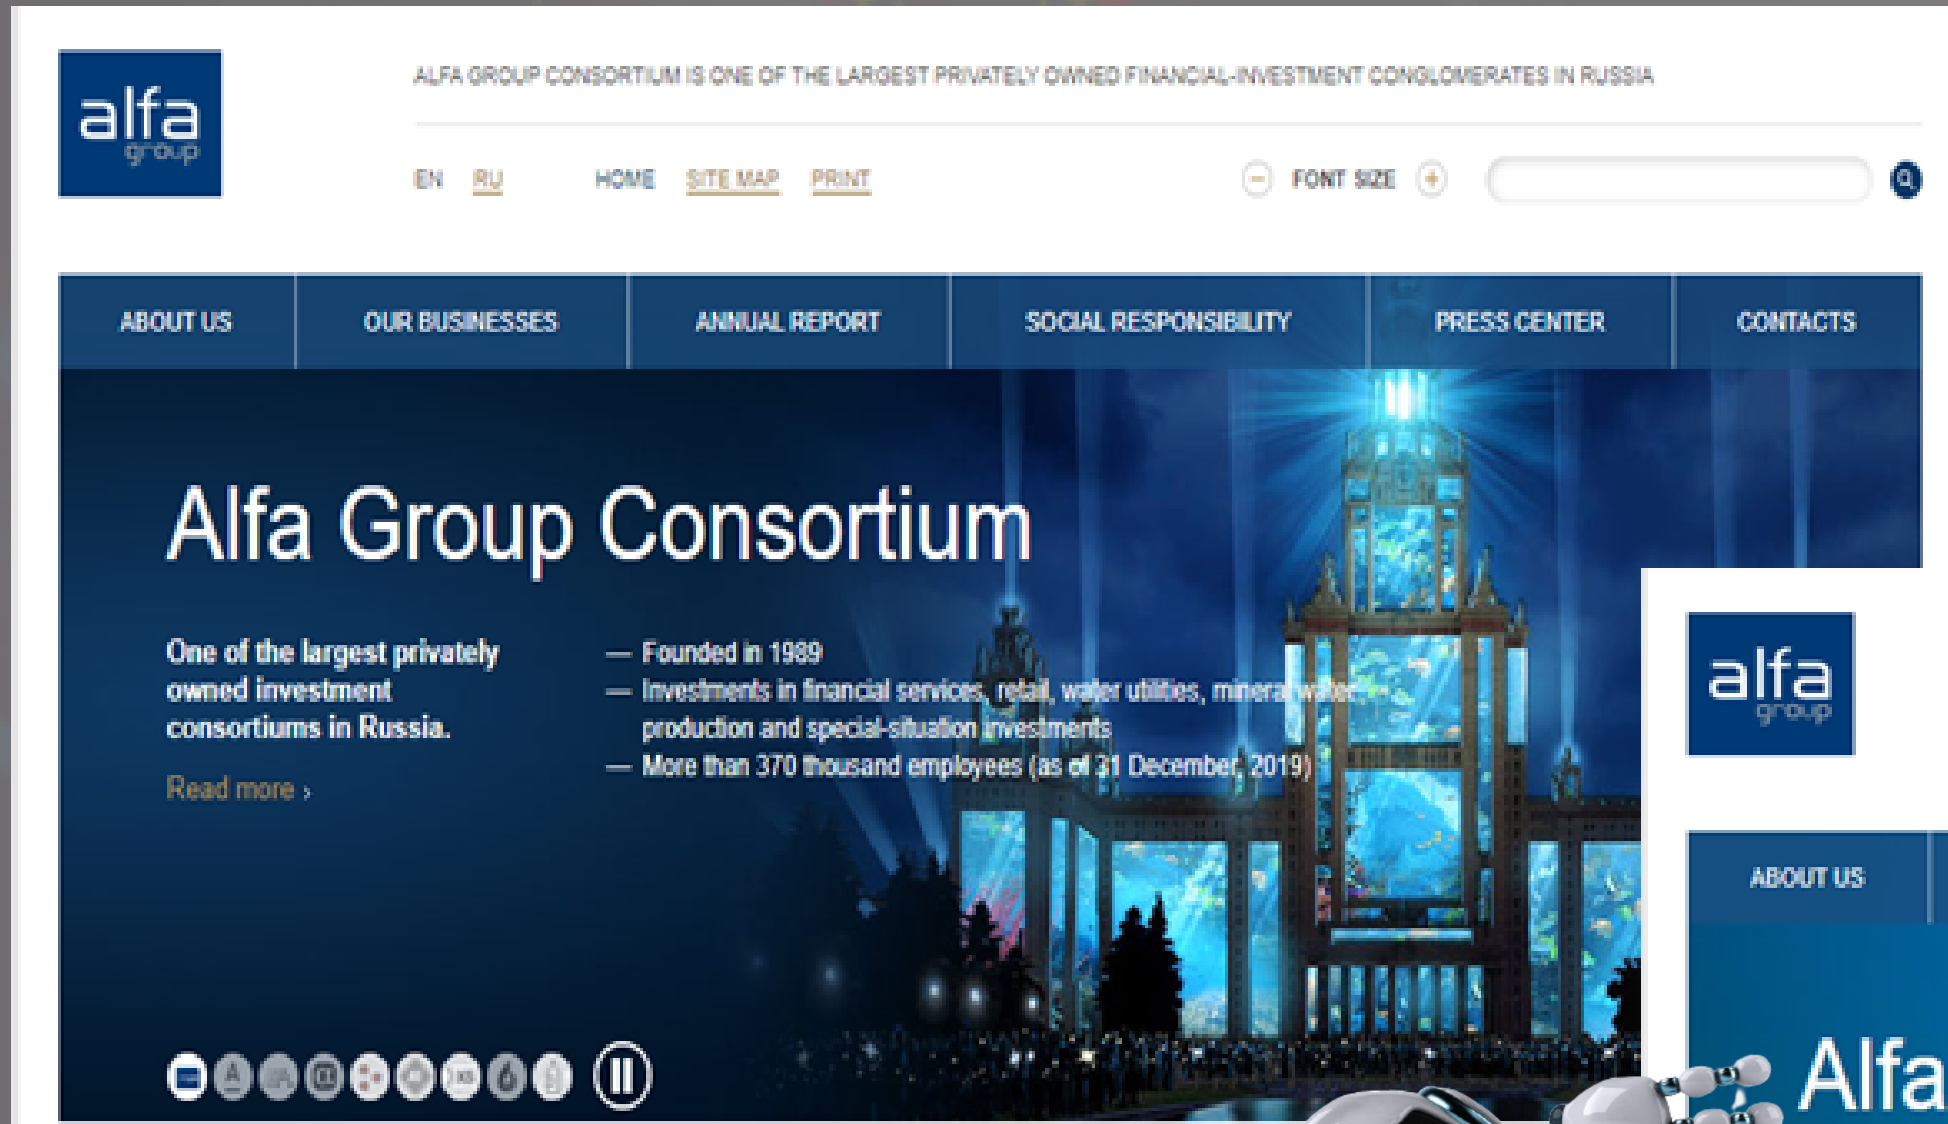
alfa group

ALFA GROUP CONSORTIUM IS ONE OF THE LARGEST PRIVATELY OWNED FINANCIAL-INVESTMENT CONGLOMERATES IN RUSSIA

EN RU HOME SITE MAP PRINT FONT SIZE

ABOUT US | OUR BUSINESSES | ANNUAL REPORT | SOCIAL RESPONSIBILITY | PRESS CENTER | CONTACTS

Alfa Group Consortium

One of the largest privately owned investment consortiums in Russia.

Read more ›

— Founded in 1989
— Investments in financial services, retail, water utilities, mineral water production and special-situation investments
— More than 370 thousand employees (as of 31 December, 2019)

alfa group

ABOUT US

Alfa